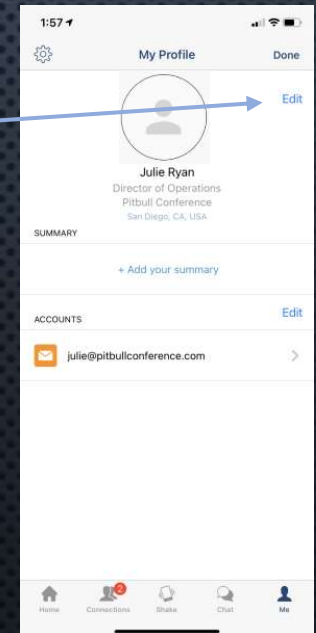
1:57

My Profile

Done

Edit

Julie Ryan
Director of Operations
Pitbull Conference
San Diego, CA, USA

SUMMARY

+ Add your summary

ACCOUNTS

Edit

julie@pitbullconference.com

2

Home

Connections

Shake

Chat

Me